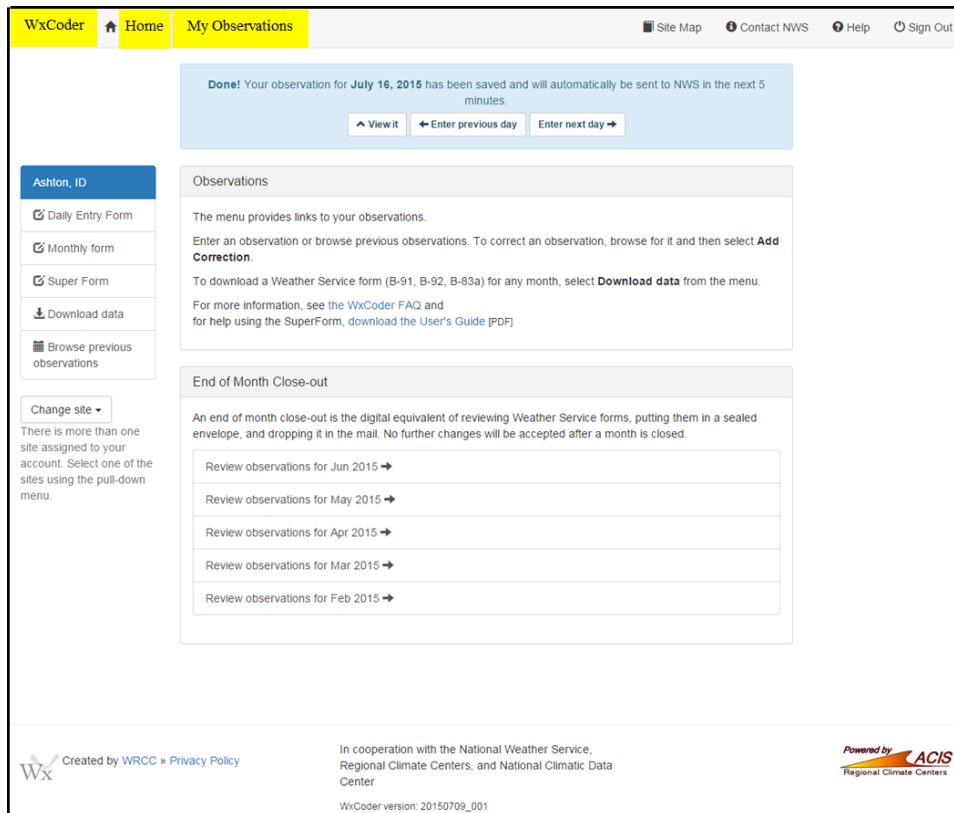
WxCoder Home My Observations

Site Map Contact NWS Help Sign Out

Done! Your observation for July 16, 2015 has been saved and will automatically be sent to NWS in the next 5 minutes.

View it | Enter previous day | Enter next day

Ashton, ID

Daily Entry Form

Monthly form

Super Form

Download data

Browse previous observations

Change site

There is more than one site assigned to your account. Select one of the sites using the pull-down menu.

Observations

The menu provides links to your observations.

Enter an observation or browse previous observations. To correct an observation, browse for it and then select Add Correction.

To download a Weather Service form (B-91, B-92, B-83a) for any month, select Download data from the menu.

For more information, see the WxCoder FAQ and for help using the SuperForm, download the User's Guide [PDF]

End of Month Close-out

An end of month close-out is the digital equivalent of reviewing Weather Service forms, putting them in a sealed envelope, and dropping it in the mail. No further changes will be accepted after a month is closed.

Review observations for Jun 2015

Review observations for May 2015

Review observations for Apr 2015

Review observations for Mar 2015

Review observations for Feb 2015

Wx Created by WRCC » Privacy Policy

In cooperation with the National Weather Service, Regional Climate Centers, and National Climatic Data Center

WxCoder version: 20150709_001

Powered by ACIS Regional Climate Centers